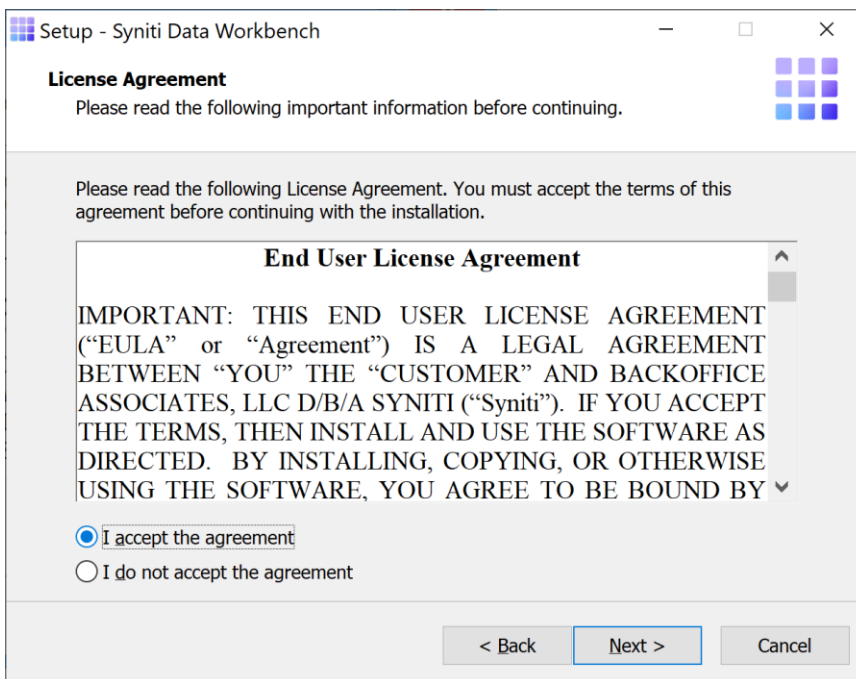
Setup - Syniti Data Workbench

License Agreement

Please read the following important information before continuing.

Please read the following License Agreement. You must accept the terms of this agreement before continuing with the installation.

End User License Agreement

IMPORTANT: THIS END USER LICENSE AGREEMENT ("EULA" or "Agreement") IS A LEGAL AGREEMENT BETWEEN "YOU" THE "CUSTOMER" AND BACKOFFICE ASSOCIATES, LLC D/B/A SYNITI ("Syniti"). IF YOU ACCEPT THE TERMS, THEN INSTALL AND USE THE SOFTWARE AS DIRECTED. BY INSTALLING, COPYING, OR OTHERWISE USING THE SOFTWARE, YOU AGREE TO BE BOUND BY

I accept the agreement

I do not accept the agreement

< Back

Next >

Cancel